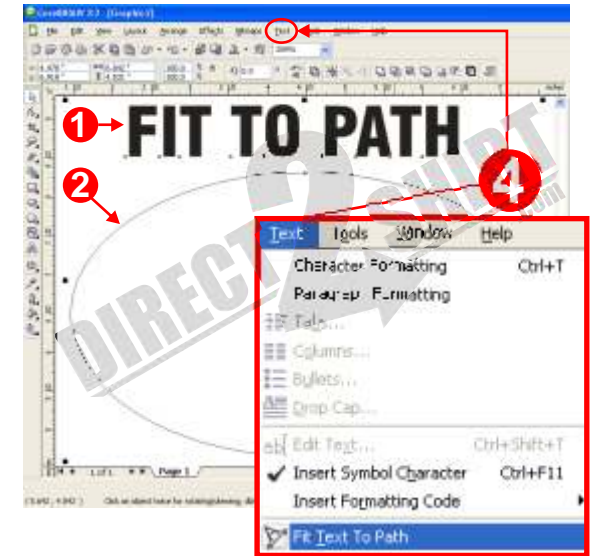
CorelDRAW X3 - [Graphic1]

File Edit View Layout Arrange Effects Window Text Tools Window Help

1 FIT TO PATH

2

4

DIRECT 2 SHIRT .com

Text Tools Window Help

Character Formatting Ctrl+T

Paragraph Formatting

Tabs...

Columns...

Bullets...

Drop Cap...

Edit Text... Ctrl+Shift+T

Insert Symbol Character Ctrl+F11

Insert Formatting Code

Fit Text To Path

1 of 1 Page 1